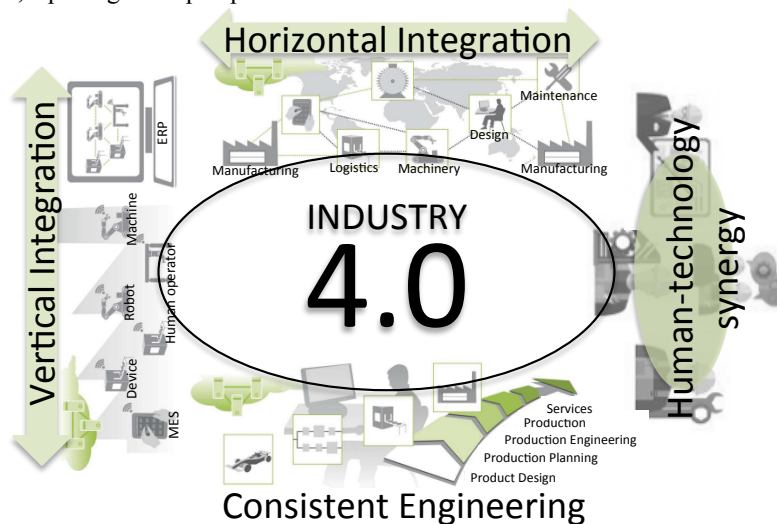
Horizontal Integration

Maintenance

Design

Manufacturing

Logistics

Machinery

Manufacturing

Vertical Integration

ERP

Machine

Human operator

Robot

Device

MES

INDUSTRY

4.0

Human-technology synergy

Services

Production

Production Engineering

Production Planning

Product Design

Consistent Engineering